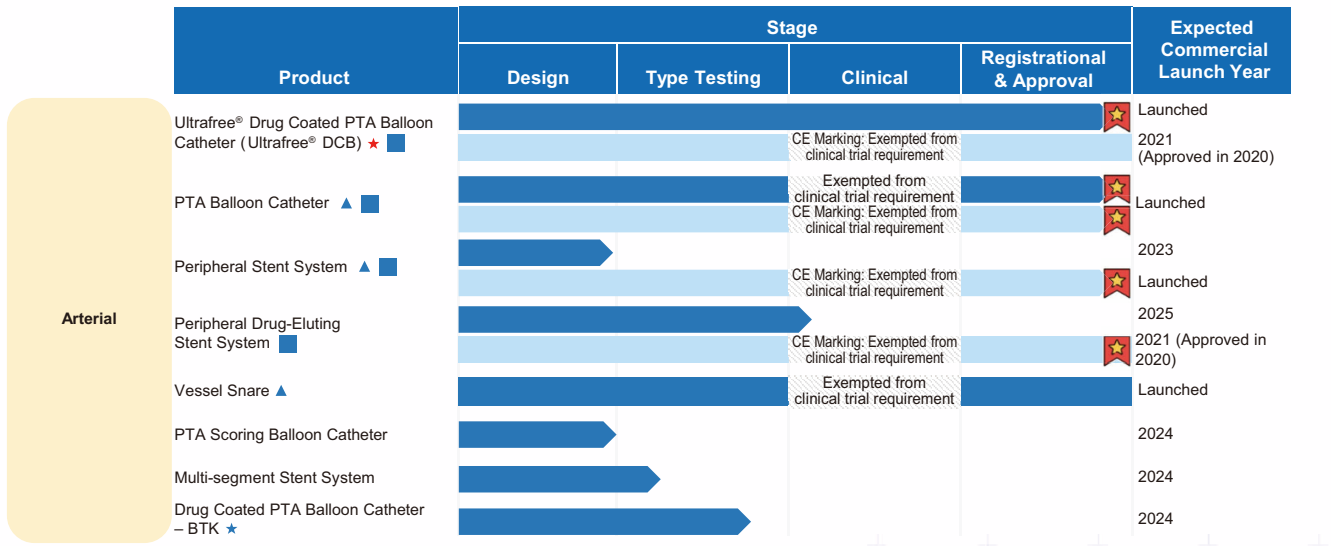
| Product | Stage: Design | Type Testing | Clinical | Registrational & Approval | Expected Commercial Launch Year |
|---|---|---|---|---|---|
| Ultrafree® Drug Coated PTA Balloon Catheter (Ultrafree® DCB) ★ ■ | | | | | Launched |
| | | | CE Marking: Exempted from clinical trial requirement | | 2021 (Approved in 2020) |
| PTA Balloon Catheter ▲ ■ | | | Exempted from clinical trial requirement | | Launched |
| | | | CE Marking: Exempted from clinical trial requirement | | |
| Peripheral Stent System ▲ ■ | | | | | 2023 |
| | | | CE Marking: Exempted from clinical trial requirement | | Launched |
| Peripheral Drug-Eluting Stent System ■ | | | | | 2025 |
| | | | CE Marking: Exempted from clinical trial requirement | | 2021 (Approved in 2020) |
| Vessel Snare ▲ | | | Exempted from clinical trial requirement | | Launched |
| PTA Scoring Balloon Catheter | | | | | 2024 |
| Multi-segment Stent System | | | | | 2024 |
| Drug Coated PTA Balloon Catheter – BTK ★ | | | | | 2024 |

Arterial